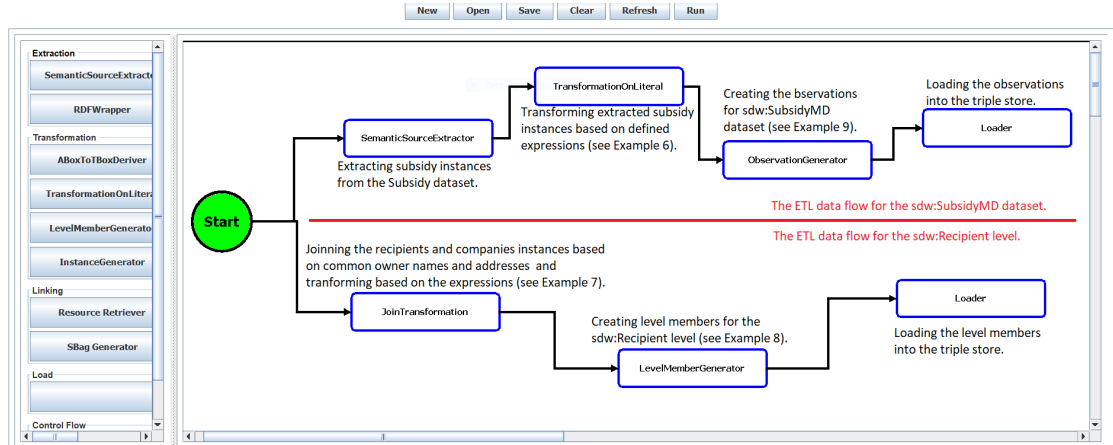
New Open Save Clear Refresh Run

Extraction
SemanticSourceExtracto
RDFWrapper
Transformation
ABoxToTBoxDeriver
TransformationOnLitera
LevelMemberGenerato
InstanceGenerator
Linking
Resource Retriever
SBag Generator
Load
Control Flow

Start

SemanticSourceExtractor
Extracting subsidy instances from the Subsidy dataset.

TransformationOnLiteral
Transforming extracted subsidy instances based on defined expressions (see Example 6).

Creating the bservations for sdw:SubsidyMD dataset (see Example 9).

ObservationGenerator

Loading the observations into the triple store.

Loader

The ETL data flow for the sdw:SubsidyMD dataset.
The ETL data flow for the sdw:Recipient level.

Joinning the recipients and companies instances based on common owner names and addresses and tranforming based on the expressions (see Example 7).

JoinTransformation

Creating level members for the sdw:Recipient level (see Example 8).

LevelMemberGenerator

Loader
Loading the level members into the triple store.